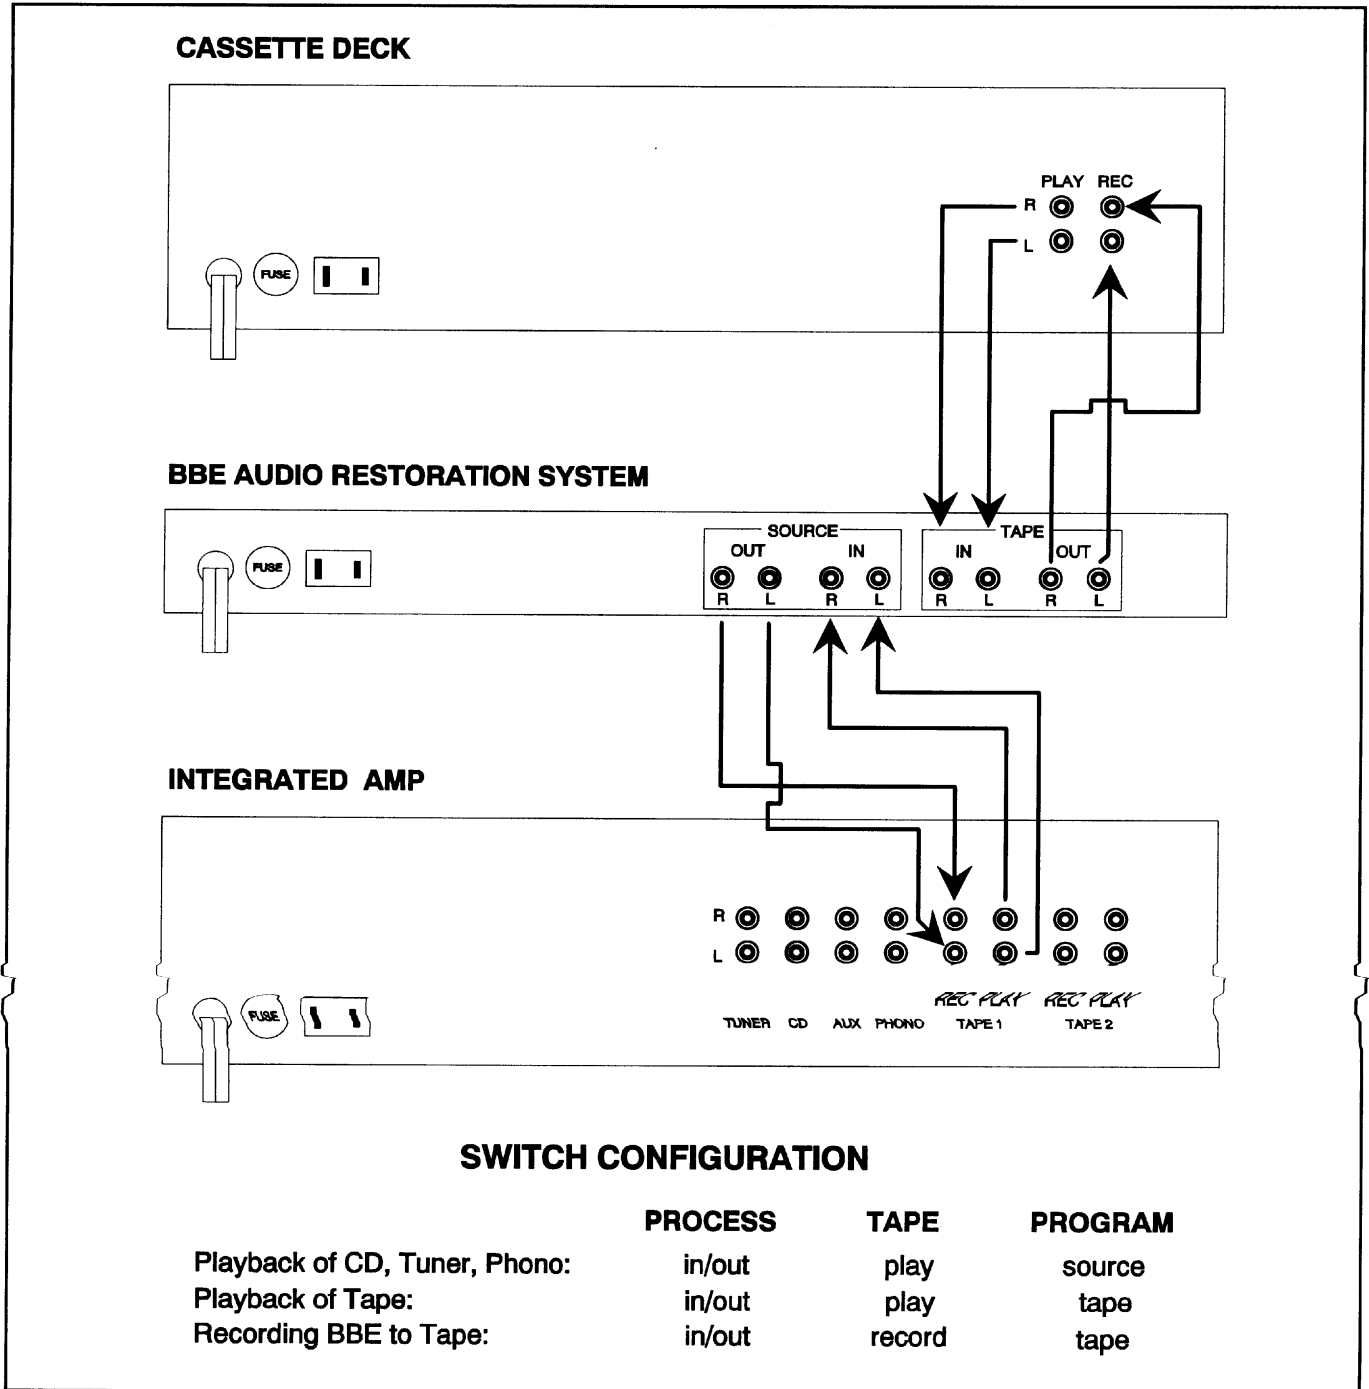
CASSETTE DECK

PLAY REC
R
L

FUSE

BBE AUDIO RESTORATION SYSTEM

FUSE

SOURCE
OUT IN
R L R L

TAPE
IN OUT
R L R L

INTEGRATED AMP

R
L

FUSE

REC PLAY REC PLAY
TUNER CD AUX PHONO TAPE 1 TAPE 2

SWITCH CONFIGURATION

| | PROCESS | TAPE | PROGRAM |
|---|---|---|---|
| Playback of CD, Tuner, Phono: | in/out | play | source |
| Playback of Tape: | in/out | play | tape |
| Recording BBE to Tape: | in/out | record | tape |